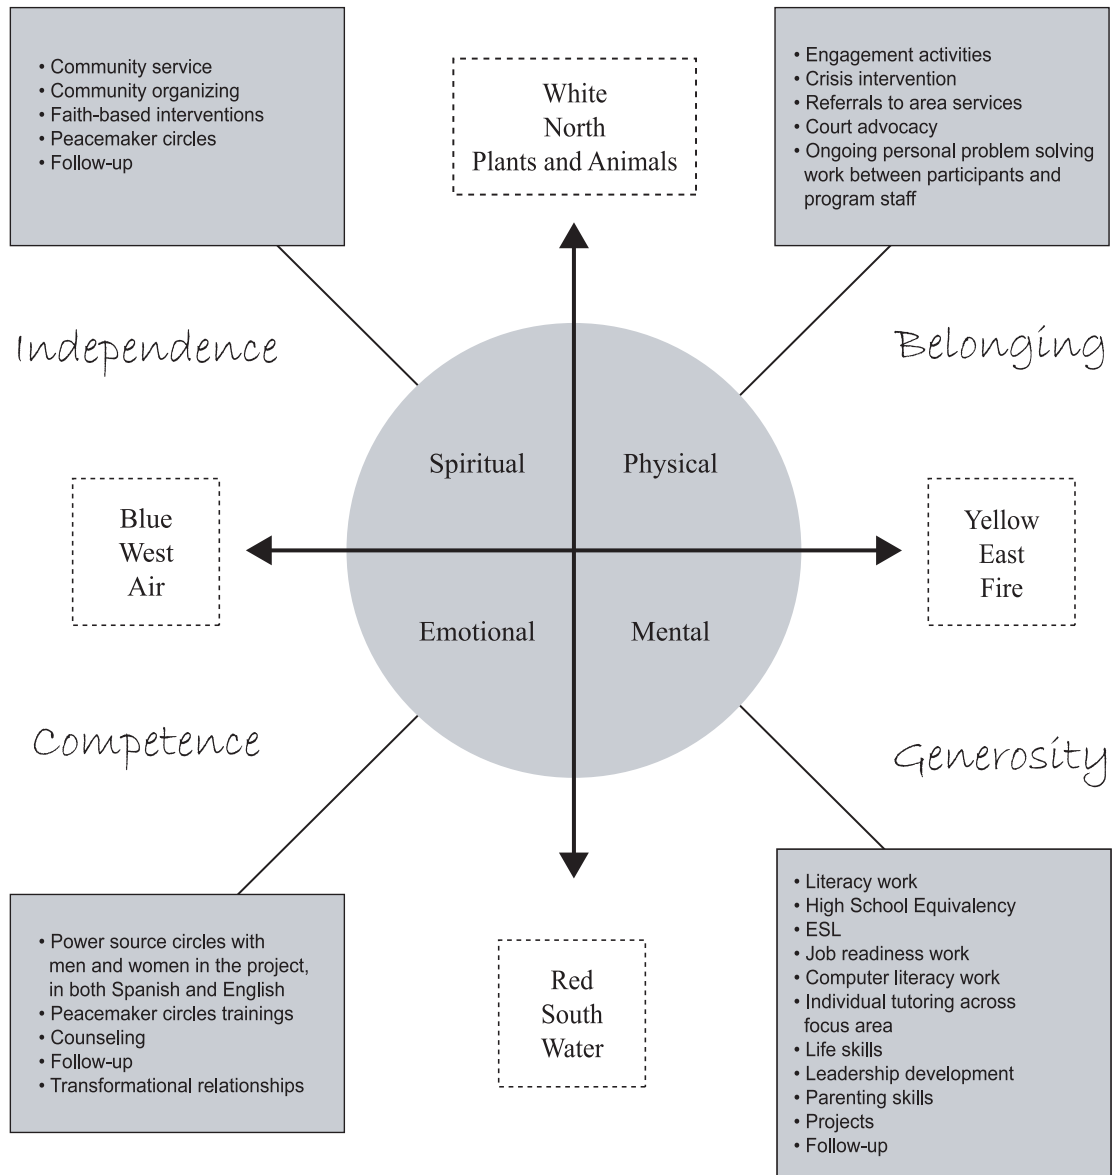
• Community service
• Community organizing
• Faith-based interventions
• Peacemaker circles
• Follow-up

White
North
Plants and Animals

• Engagement activities
• Crisis intervention
• Referrals to area services
• Court advocacy
• Ongoing personal problem solving work between participants and program staff

Independence

Belonging

Spiritual

Physical

Blue
West
Air

Yellow
East
Fire

Emotional

Mental

Competence

Generosity

• Power source circles with men and women in the project, in both Spanish and English
• Peacemaker circles trainings
• Counseling
• Follow-up
• Transformational relationships

Red
South
Water

• Literacy work
• High School Equivalency
• ESL
• Job readiness work
• Computer literacy work
• Individual tutoring across focus area
• Life skills
• Leadership development
• Parenting skills
• Projects
• Follow-up